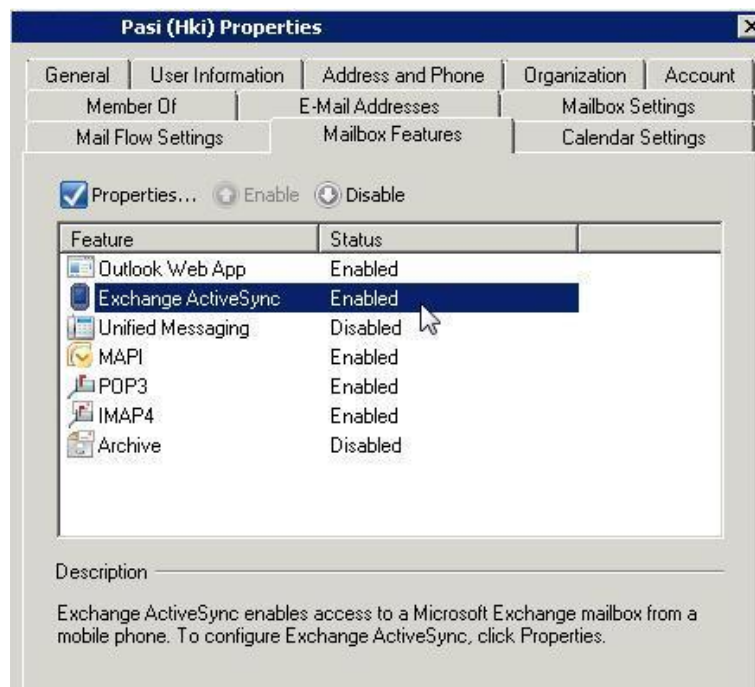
Pasi (Hki) Properties

General | User Information | Address and Phone | Organization | Account
Member Of | E-Mail Addresses | Mailbox Settings
Mail Flow Settings | Mailbox Features | Calendar Settings

Properties... Enable Disable

| Feature | Status |
|---|---|
| Outlook Web App | Enabled |
| Exchange ActiveSync | Enabled |
| Unified Messaging | Disabled |
| MAPI | Enabled |
| POP3 | Enabled |
| IMAP4 | Enabled |
| Archive | Disabled |

Description

Exchange ActiveSync enables access to a Microsoft Exchange mailbox from a mobile phone. To configure Exchange ActiveSync, click Properties.